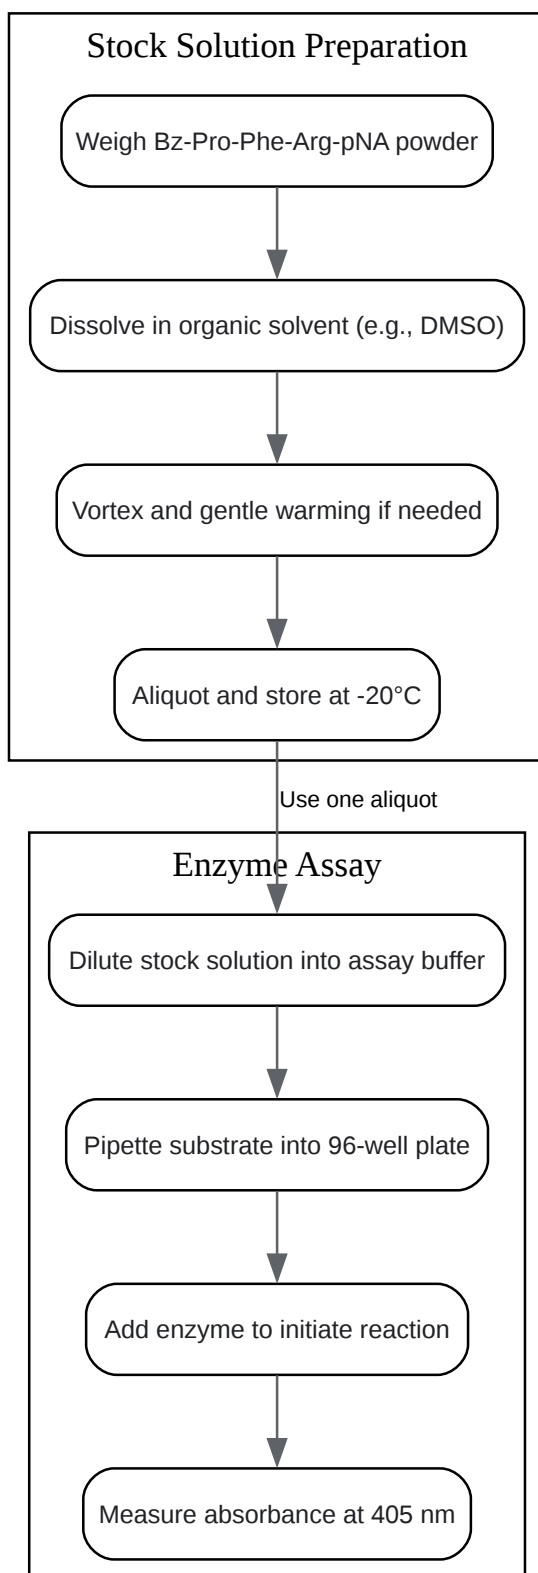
Stock Solution Preparation

Weigh Bz-Pro-Phe-Arg-pNA powder

Dissolve in organic solvent (e.g., DMSO)

Vortex and gentle warming if needed

Aliquot and store at -20°C

Use one aliquot

Enzyme Assay

Dilute stock solution into assay buffer

Pipette substrate into 96-well plate

Add enzyme to initiate reaction

Measure absorbance at 405 nm